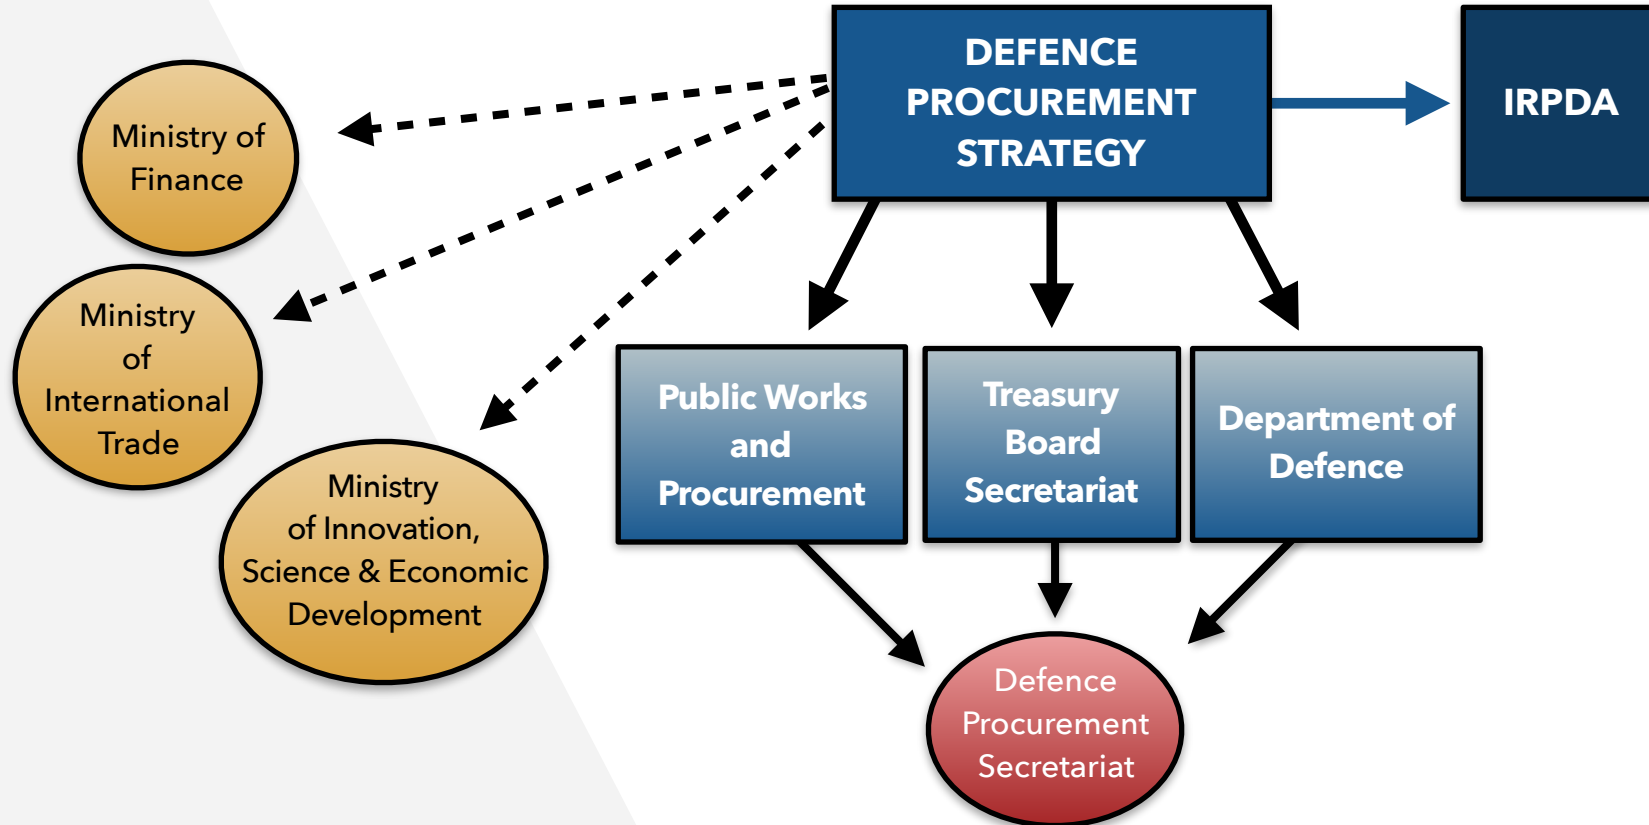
DEFENCE PROCUREMENT STRATEGY

IRPDA

Ministry of Finance

Ministry of International Trade

Ministry of Innovation, Science & Economic Development

Public Works and Procurement

Treasury Board Secretariat

Department of Defence

Defence Procurement Secretariat